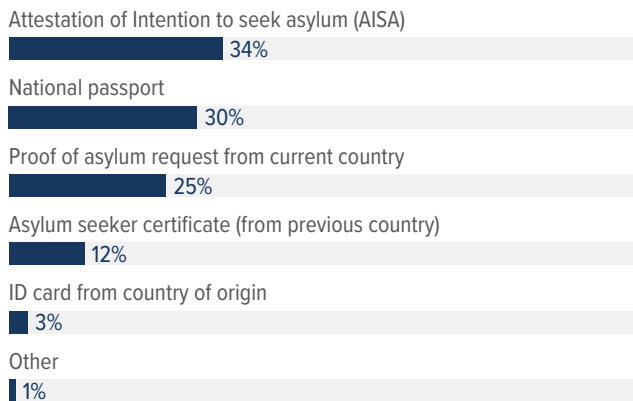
Attestation of Intention to seek asylum (AISA)
34%

National passport
30%

Proof of asylum request from current country
25%

Asylum seeker certificate (from previous country)
12%

ID card from country of origin
3%

Other
1%